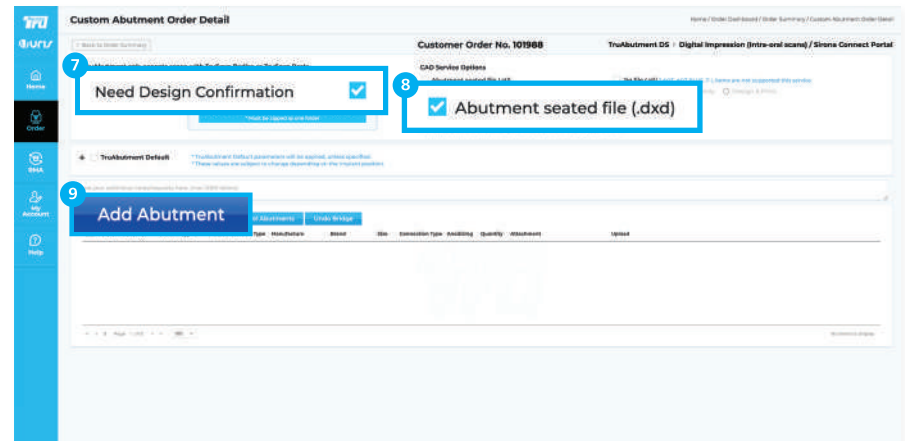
Custom Abutment Order Detail

Home / Order Dashboard / Order Summary / Custom Abutment Order Detail

Home

Order

RMA

My Account

Help

< Back to Order Summary

Customer Order No. 101988

TruAbutment DS > Digital Impression (Intra-oral scans) / Sirona Connect Portal

7

Need Design Confirmation

CAD Service Options

8

Abutment seated file (.dxd)

*Must be zipped in one folder

TruAbutment Default

* TruAbutment Default parameters will be applied, unless specified.
* These values are subject to change depending on the implant position.

9

Add Abutment

Undo Bridge

Type Manufacturer Brand Size Connection Type Angulation Quantity Attachment Upload

Page 1 of 0